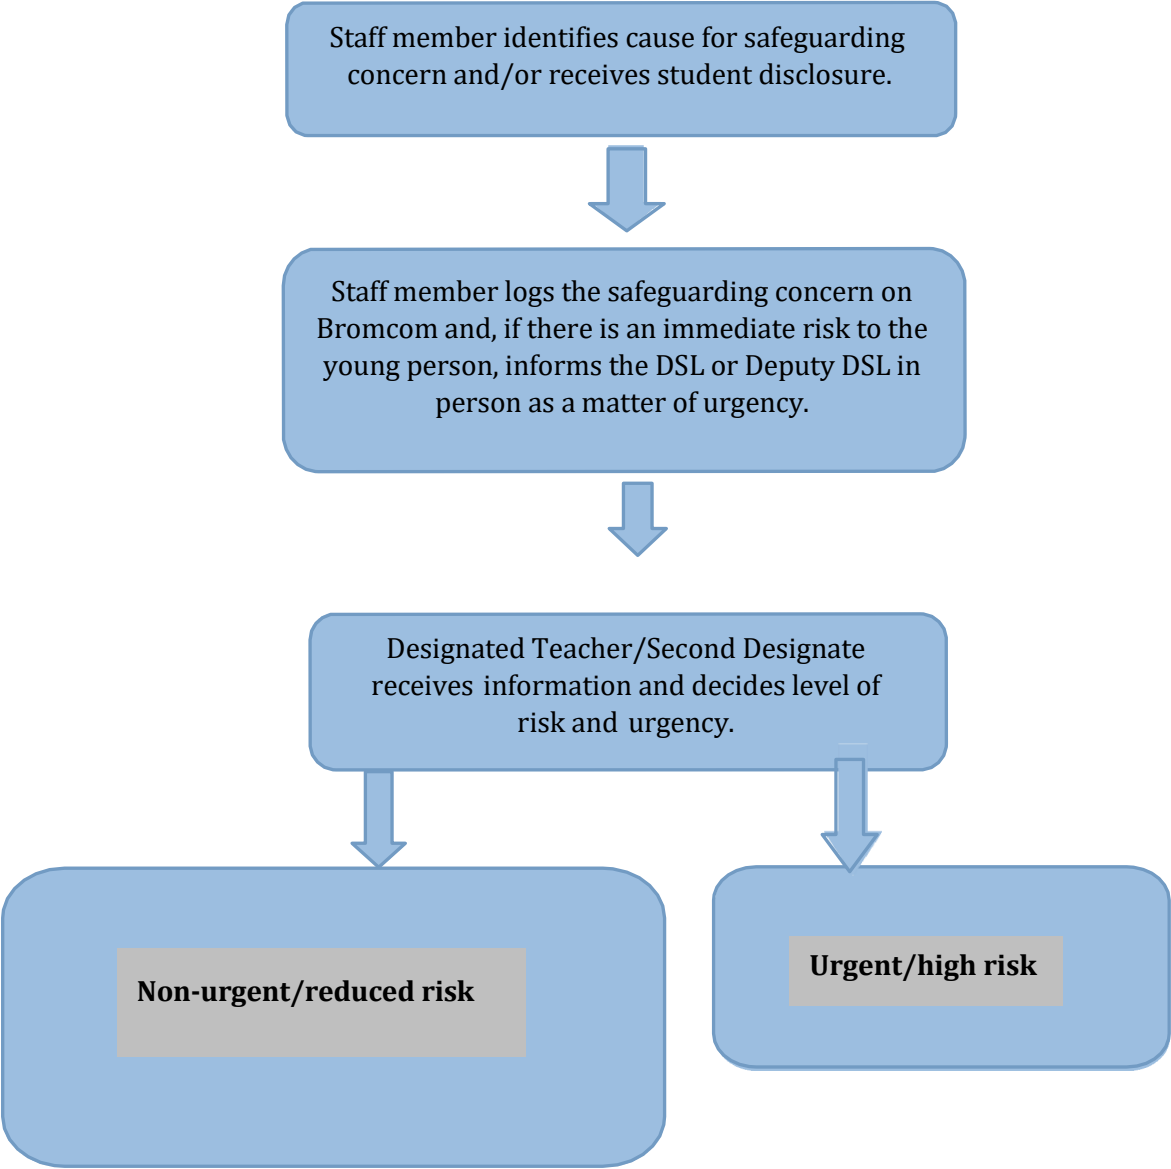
Staff member identifies cause for safeguarding concern and/or receives student disclosure.

Staff member logs the safeguarding concern on Bromcom and, if there is an immediate risk to the young person, informs the DSL or Deputy DSL in person as a matter of urgency.

Designated Teacher/Second Designate receives information and decides level of risk and urgency.

Non-urgent/reduced risk

Urgent/high risk